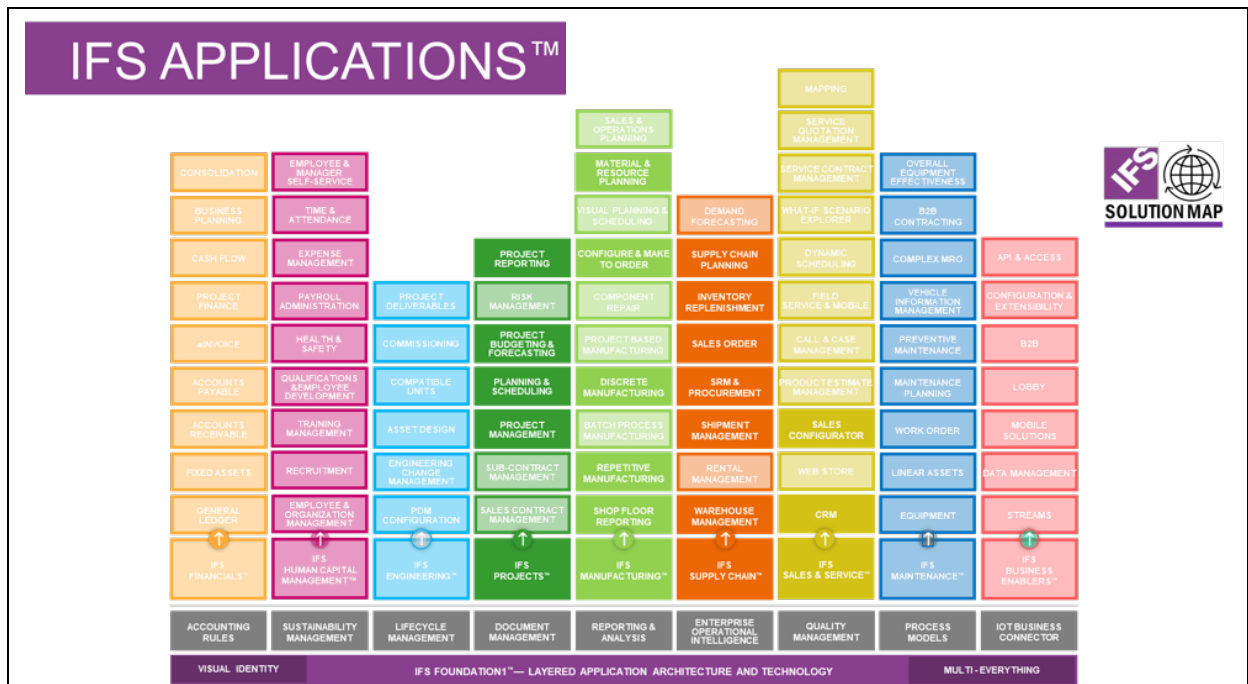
IFS APPLICATIONS™

IFS SOLUTION MAP

CONSOLIDATION
BUSINESS PLANNING
CASH FLOW
PROJECT FINANCE
eINVOICE
ACCOUNTS PAYABLE
ACCOUNTS RECEIVABLE
FIXED ASSETS
GENERAL LEDGER
IFS FINANCIALS™

EMPLOYEE & MANAGER SELF-SERVICE
TIME & ATTENDANCE
EXPENSE MANAGEMENT
PAYROLL ADMINISTRATION
HEALTH & SAFETY
QUALIFICATIONS &EMPLOYEE DEVELOPMENT
TRAINING MANAGEMENT
RECRUITMENT
EMPLOYEE & ORGANIZATION MANAGEMENT
IFS HUMAN CAPITAL MANAGEMENT™

PROJECT DELIVERABLES
COMMISSIONING
COMPATIBLE UNITS
ASSET DESIGN
ENGINEERING CHANGE MANAGEMENT
PDM CONFIGURATION
IFS ENGINEERING™

PROJECT REPORTING
RISK MANAGEMENT
PROJECT BUDGETING & FORECASTING
PLANNING & SCHEDULING
PROJECT MANAGEMENT
SUB-CONTRACT MANAGEMENT
SALES CONTRACT MANAGEMENT
IFS PROJECTS™

SALES & OPERATIONS PLANNING
MATERIAL & RESOURCE PLANNING
VISUAL PLANNING & SCHEDULING
CONFIGURE & MAKE TO ORDER
COMPONENT REPAIR
PROJECT BASED MANUFACTURING
DISCRETE MANUFACTURING
BATCH PROCESS MANUFACTURING
REPETITIVE MANUFACTURING
SHOP FLOOR REPORTING
IFS MANUFACTURING™

DEMAND FORECASTING
SUPPLY CHAIN PLANNING
INVENTORY REPLENISHMENT
SALES ORDER
SRM & PROCUREMENT
SHIPMENT MANAGEMENT
RENTAL MANAGEMENT
WAREHOUSE MANAGEMENT
IFS SUPPLY CHAIN™

MAPPING
SERVICE QUOTATION MANAGEMENT
SERVICE CONTRACT MANAGEMENT
WHAT-IF SCENARIO EXPLORER
DYNAMIC SCHEDULING
FIELD SERVICE & MOBILE
CALL & CASE MANAGEMENT
PRODUCT ESTIMATE MANAGEMENT
SALES CONFIGURATOR
WEB STORE
CRM
IFS SALES & SERVICE™

OVERALL EQUIPMENT EFFECTIVENESS
B2B CONTRACTING
COMPLEX MRO
VEHICLE INFORMATION MANAGEMENT
PREVENTIVE MAINTENANCE
MAINTENANCE PLANNING
WORK ORDER
LINEAR ASSETS
EQUIPMENT
IFS MAINTENANCE™

API & ACCESS
CONFIGURATION & EXTENSIBILITY
B2B
LOBBY
MOBILE SOLUTIONS
DATA MANAGEMENT
STREAMS
IFS BUSINESS ENABLERS™

ACCOUNTING RULES
SUSTAINABILITY MANAGEMENT
LIFECYCLE MANAGEMENT
DOCUMENT MANAGEMENT
REPORTING & ANALYSIS
ENTERPRISE OPERATIONAL INTELLIGENCE
QUALITY MANAGEMENT
PROCESS MODELS
IOT BUSINESS CONNECTOR

VISUAL IDENTITY
IFS FOUNDATION1™— LAYERED APPLICATION ARCHITECTURE AND TECHNOLOGY
MULTI - EVERYTHING